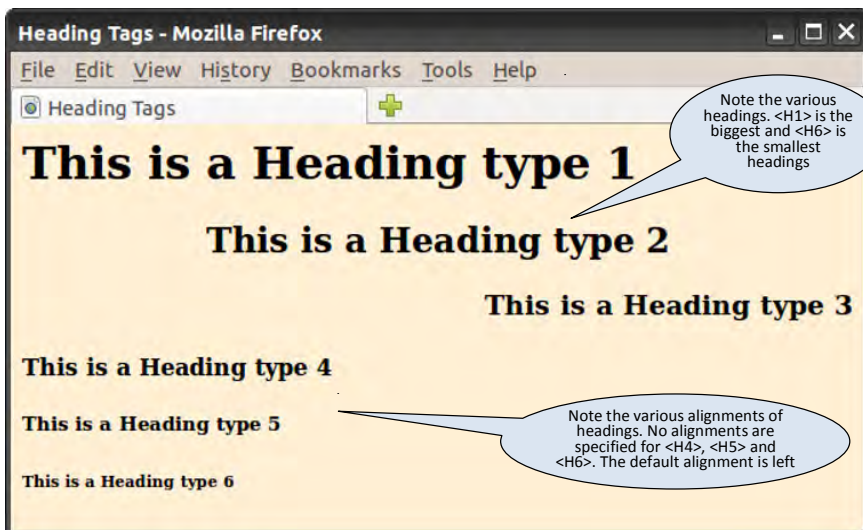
Heading Tags - Mozilla Firefox

File Edit View History Bookmarks Tools Help

Heading Tags

Note the various headings. <H1> is the biggest and <H6> is the smallest headings

This is a Heading type 1

This is a Heading type 2

This is a Heading type 3

This is a Heading type 4

This is a Heading type 5

Note the various alignments of headings. No alignments are specified for <H4>, <H5> and <H6>. The default alignment is left

This is a Heading type 6